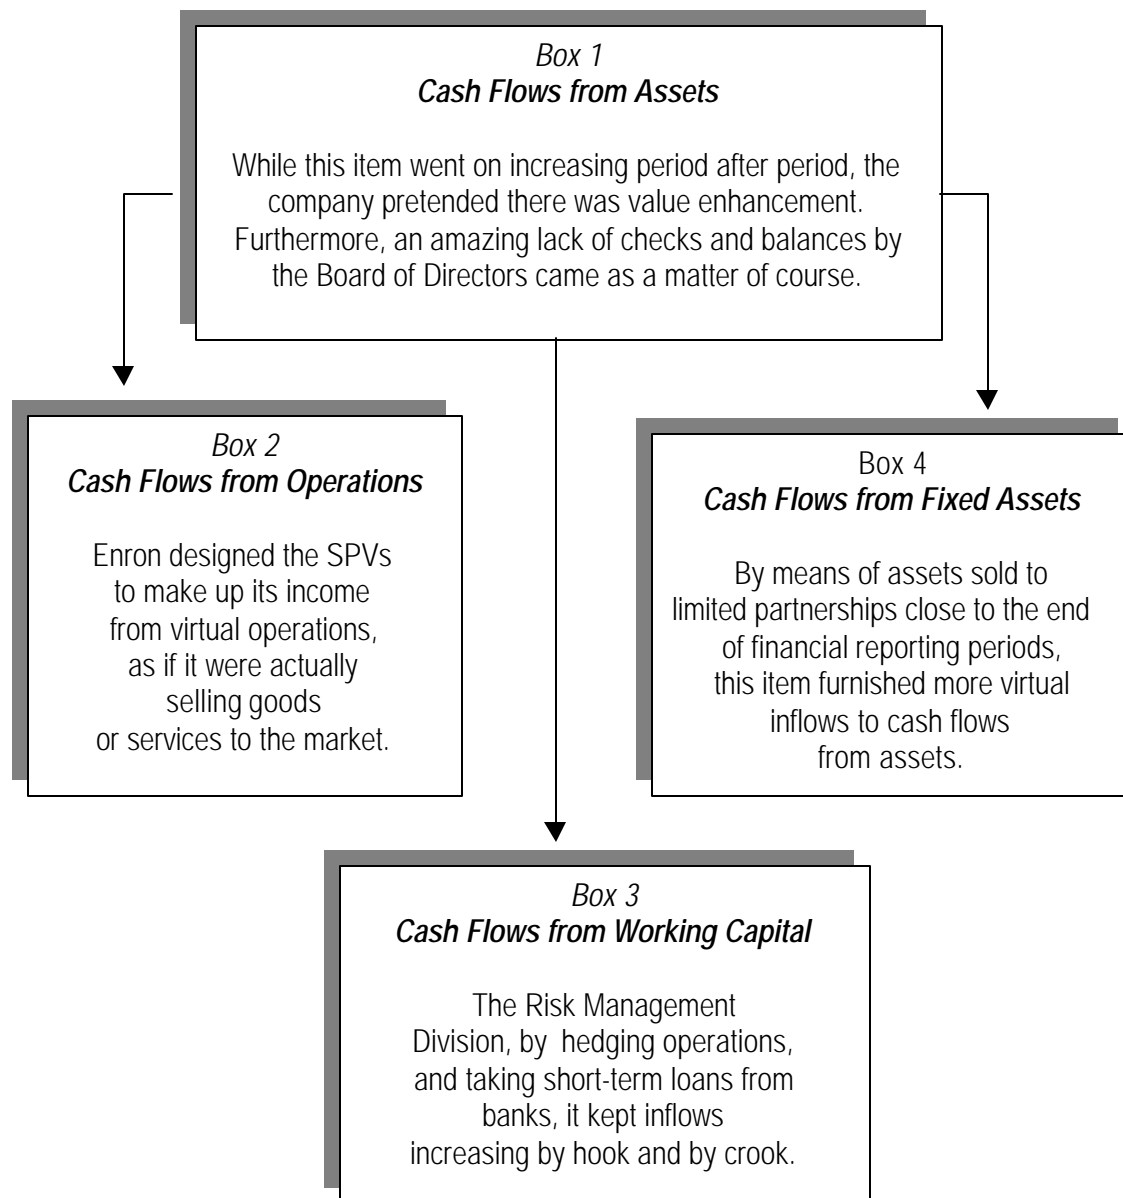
Box 1
Cash Flows from Assets

While this item went on increasing period after period, the company pretended there was value enhancement. Furthermore, an amazing lack of checks and balances by the Board of Directors came as a matter of course.

Box 2
Cash Flows from Operations

Enron designed the SPVs to make up its income from virtual operations, as if it were actually selling goods or services to the market.

Box 4
Cash Flows from Fixed Assets

By means of assets sold to limited partnerships close to the end of financial reporting periods, this item furnished more virtual inflows to cash flows from assets.

Box 3
Cash Flows from Working Capital

The Risk Management Division, by hedging operations, and taking short-term loans from banks, it kept inflows increasing by hook and by crook.